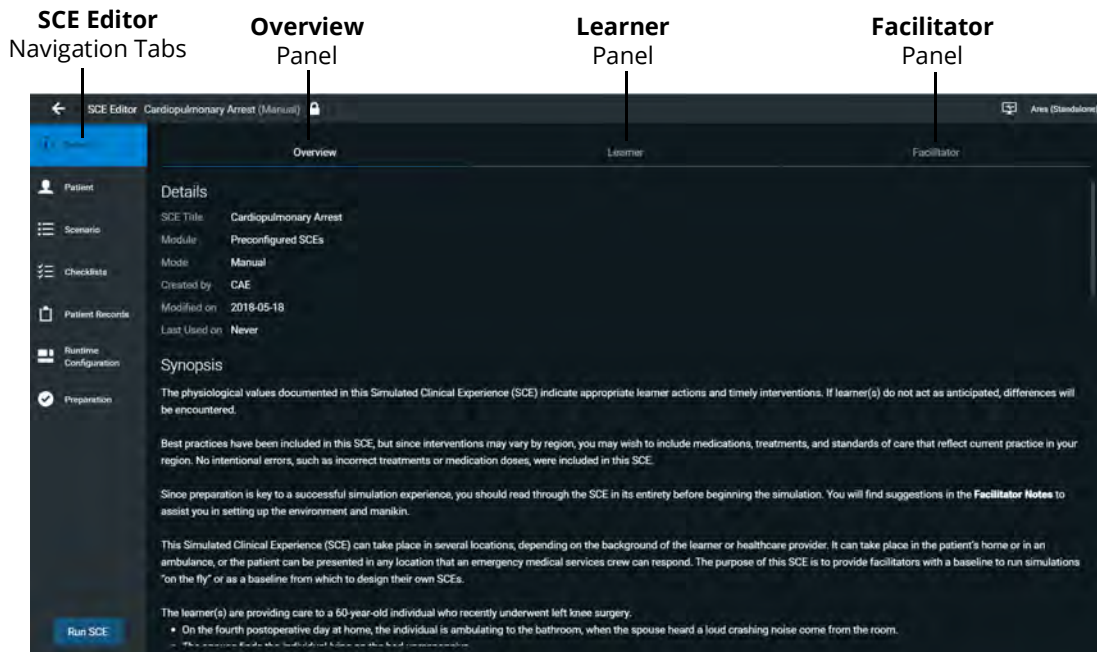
**SCE Editor** Navigation Tabs

**Overview** Panel

**Learner** Panel

**Facilitator** Panel

SCE Editor Cardiopulmonary Arrest (Manual)

Ares (Standalone)

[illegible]

Overview

Learner

Facilitator

Patient

Scenario

Checklists

Patient Records

Runtime Configuration

Preparation

Run SCE

Details

SCE Title Cardiopulmonary Arrest

Module Preconfigured SCEs

Mode Manual

Created by CAE

Modified on 2018-05-18

Last Used on Never

Synopsis

The physiological values documented in this Simulated Clinical Experience (SCE) indicate appropriate learner actions and timely interventions. If learner(s) do not act as anticipated, differences will be encountered.

Best practices have been included in this SCE, but since interventions may vary by region, you may wish to include medications, treatments, and standards of care that reflect current practice in your region. No intentional errors, such as incorrect treatments or medication doses, were included in this SCE.

Since preparation is key to a successful simulation experience, you should read through the SCE in its entirety before beginning the simulation. You will find suggestions in the **Facilitator Notes** to assist you in setting up the environment and manikin.

This Simulated Clinical Experience (SCE) can take place in several locations, depending on the background of the learner or healthcare provider. It can take place in the patient's home or in an ambulance, or the patient can be presented in any location that an emergency medical services crew can respond. The purpose of this SCE is to provide facilitators with a baseline to run simulations "on the fly" or as a baseline from which to design their own SCEs.

The learner(s) are providing care to a 60-year-old individual who recently underwent left knee surgery.

• On the fourth postoperative day at home, the individual is ambulating to the bathroom, when the spouse heard a loud crashing noise come from the room.

• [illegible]